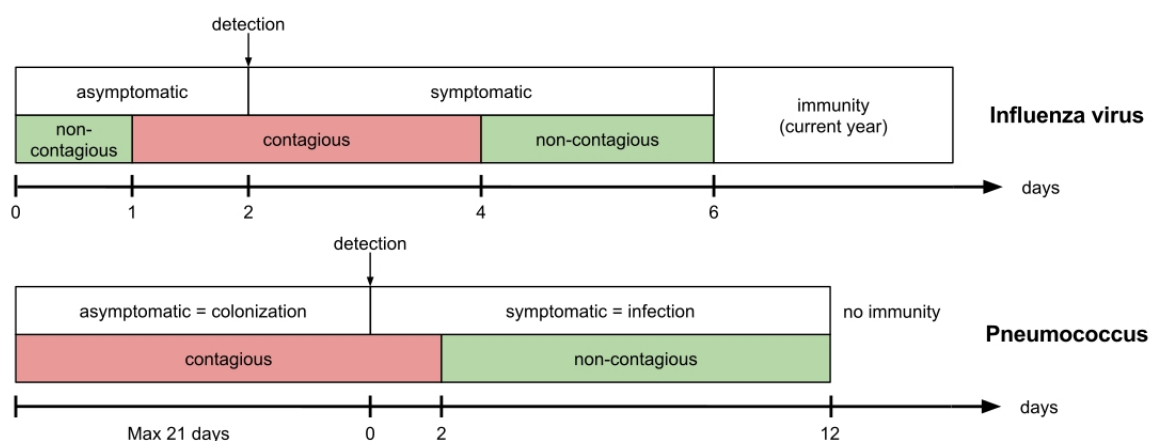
detection

| asymptomatic | | symptomatic | | immunity (current year) |
|---|---|---|---|---|
| non-contagious | contagious | | non-contagious | |

Influenza virus

0 1 2 4 6 days

detection

| asymptomatic = colonization | symptomatic = infection | | no immunity |
|---|---|---|---|
| contagious | | non-contagious | |

Pneumococcus

Max 21 days 0 2 12 days